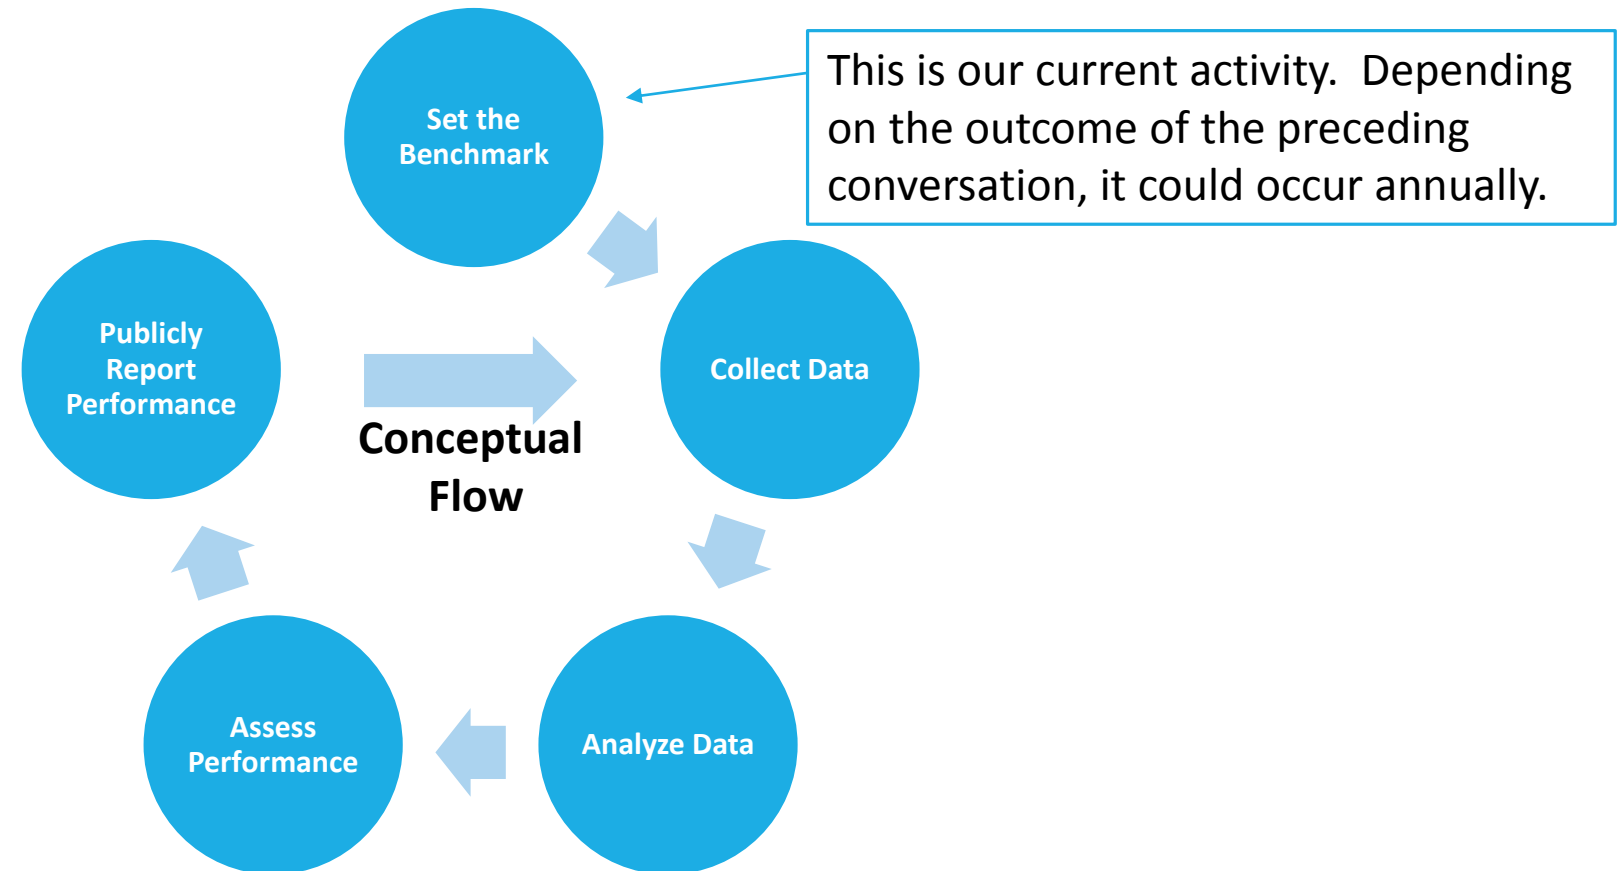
Set the Benchmark

This is our current activity. Depending on the outcome of the preceding conversation, it could occur annually.

Publicly Report Performance

Conceptual Flow

Collect Data

Assess Performance

Analyze Data